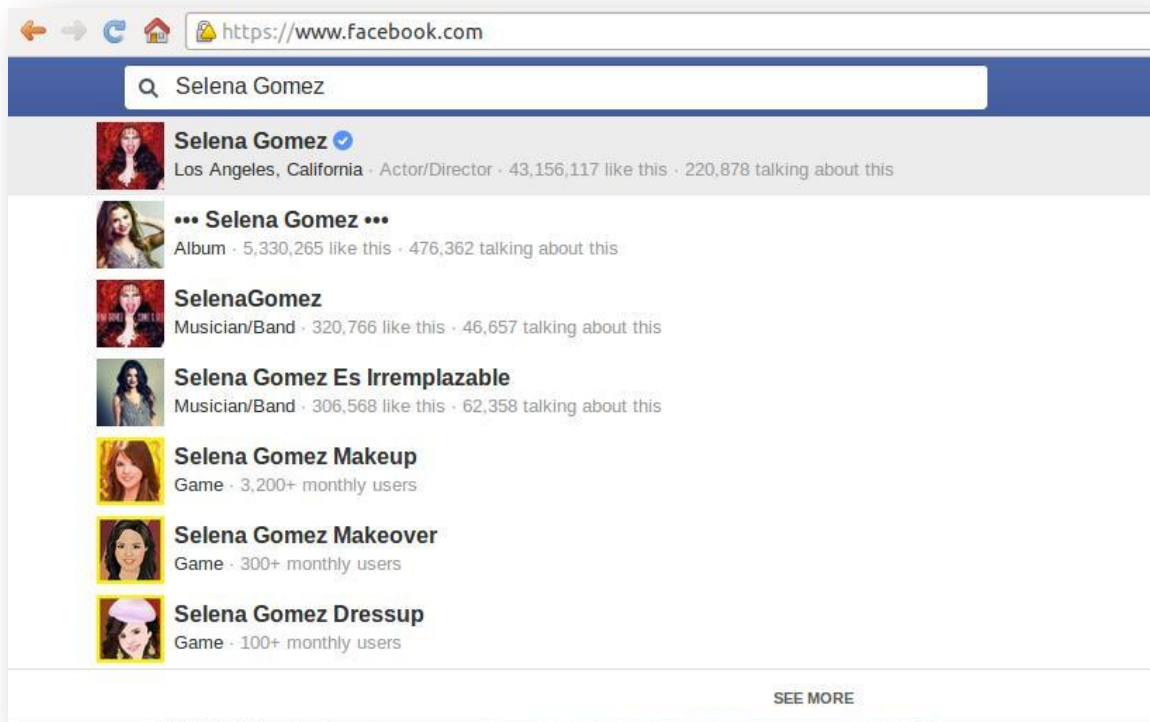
https://www.facebook.com

Selena Gomez

Selena Gomez
Los Angeles, California · Actor/Director · 43,156,117 like this · 220,878 talking about this

••• Selena Gomez •••
Album · 5,330,265 like this · 476,362 talking about this

SelenaGomez
Musician/Band · 320,766 like this · 46,657 talking about this

Selena Gomez Es Irremplazable
Musician/Band · 306,568 like this · 62,358 talking about this

Selena Gomez Makeup
Game · 3,200+ monthly users

Selena Gomez Makeover
Game · 300+ monthly users

Selena Gomez Dressup
Game · 100+ monthly users

SEE MORE